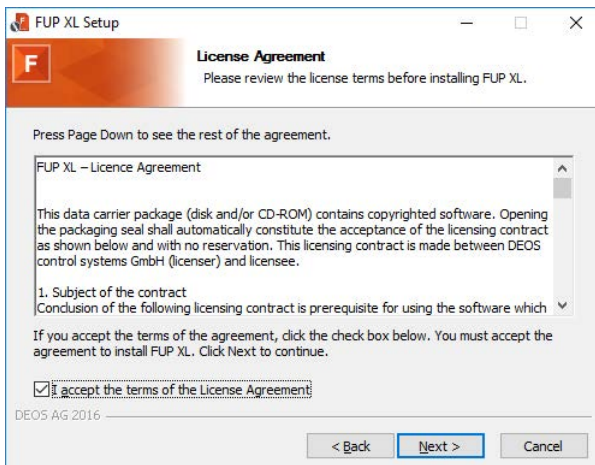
FUP XL Setup

F

License Agreement
Please review the license terms before installing FUP XL.

Press Page Down to see the rest of the agreement.

FUP XL – Licence Agreement

This data carrier package (disk and/or CD-ROM) contains copyrighted software. Opening the packaging seal shall automatically constitute the acceptance of the licensing contract as shown below and with no reservation. This licensing contract is made between DEOS control systems GmbH (licenser) and licensee.

1. Subject of the contract
Conclusion of the following licensing contract is prerequisite for using the software which

If you accept the terms of the agreement, click the check box below. You must accept the agreement to install FUP XL. Click Next to continue.

I accept the terms of the License Agreement

DEOS AG 2016

< Back Next > Cancel